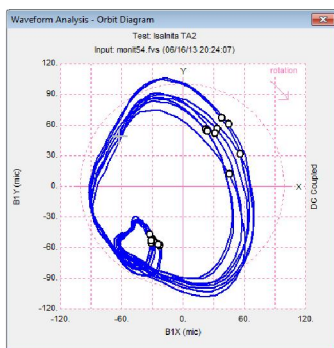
Waveform Analysis - Orbit Diagram

Test: Isalnita TA2

Input: monit54.fvs (06/16/13 20:24:07)

120.

90.

60.

30.

0.

-30.

-60.

-90.

-120.

Y

rotation

X

B1Y (mic)

DC Coupled

-120. -60. 0. 60. 120.

B1X (mic)